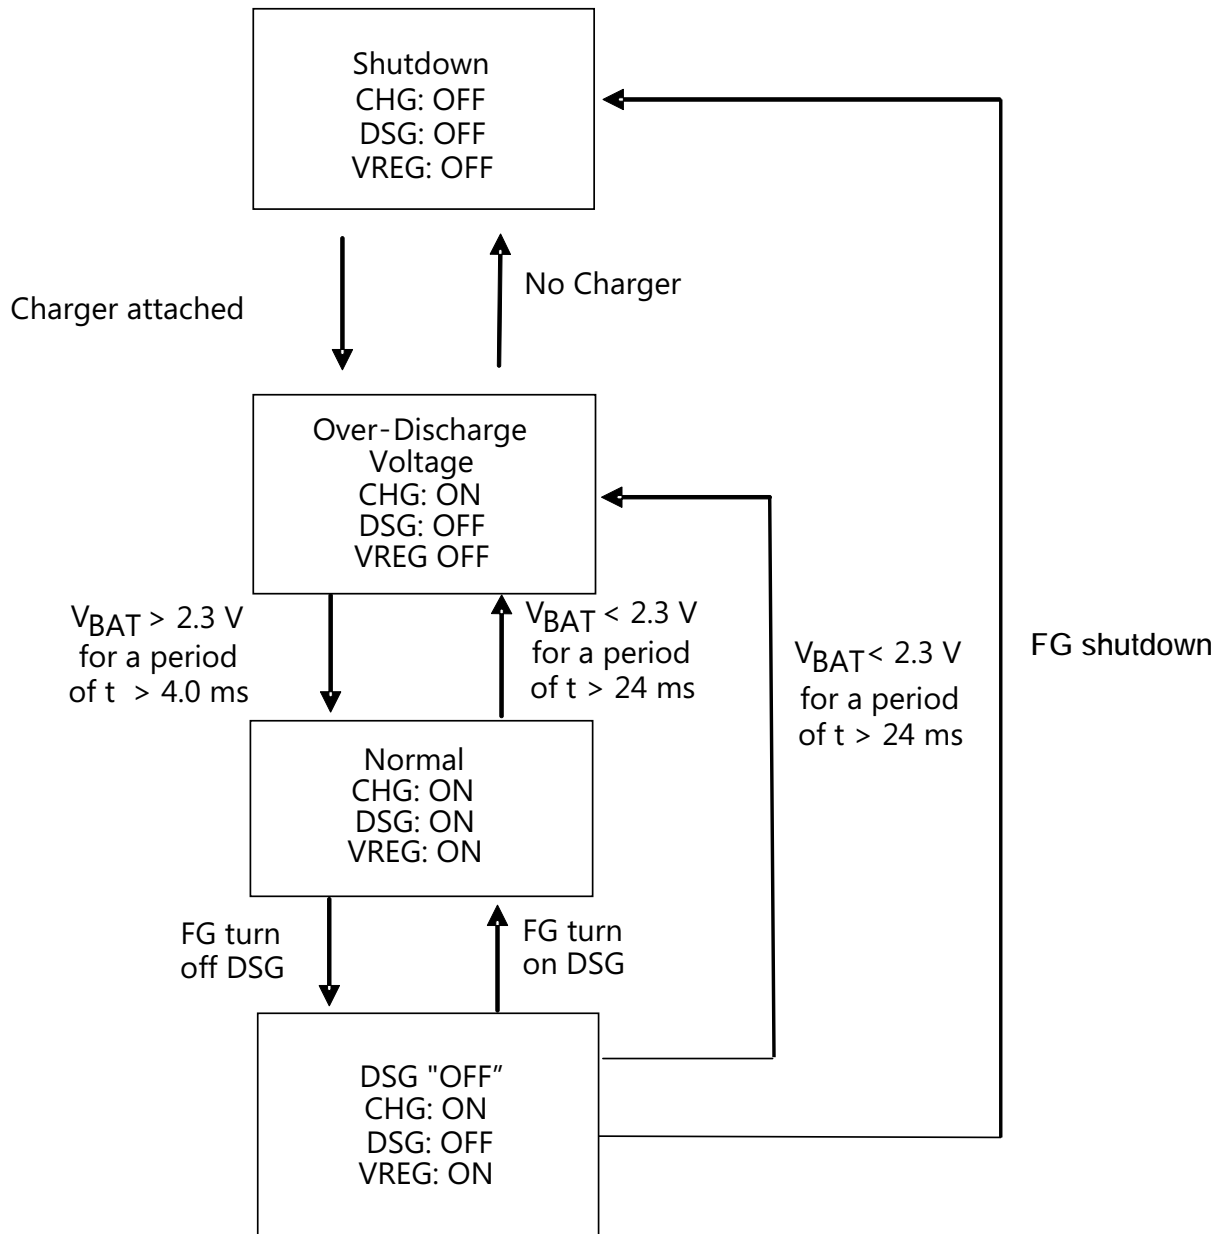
Shutdown
CHG: OFF
DSG: OFF
VREG: OFF

Charger attached

No Charger

Over-Discharge Voltage
CHG: ON
DSG: OFF
VREG OFF

$V_{BAT}$ > 2.3 V for a period of t > 4.0 ms

$V_{BAT}$ < 2.3 V for a period of t > 24 ms

$V_{BAT}$< 2.3 V for a period of t > 24 ms

FG shutdown

Normal
CHG: ON
DSG: ON
VREG: ON

FG turn off DSG

FG turn on DSG

DSG "OFF"
CHG: ON
DSG: OFF
VREG: ON